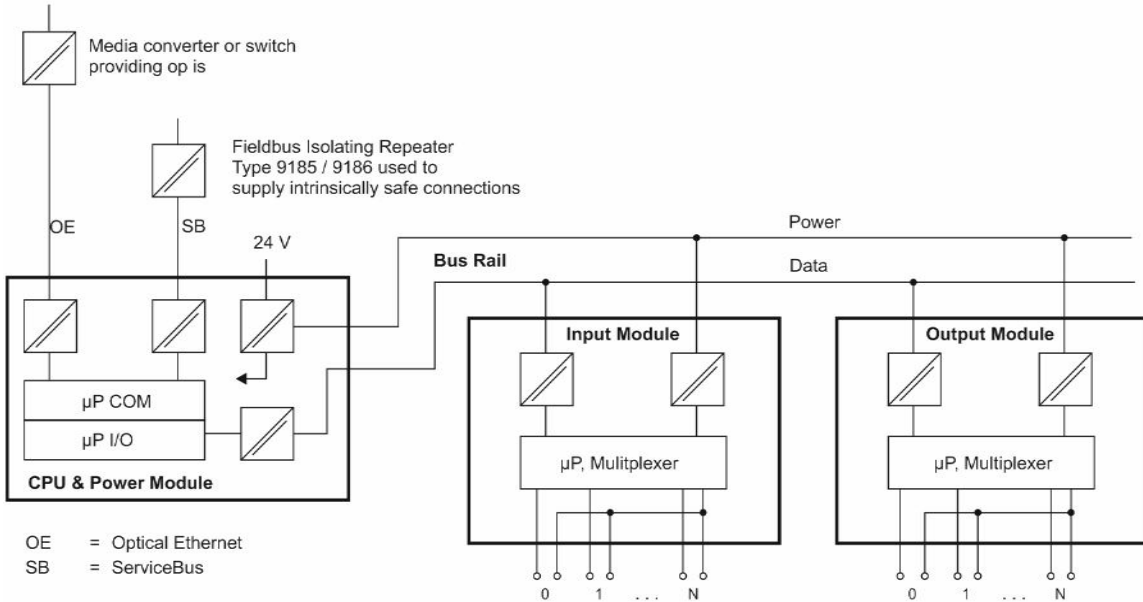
Media converter or switch providing op is

Fieldbus Isolating Repeater Type 9185 / 9186 used to supply intrinsically safe connections

OE

SB

24 V

Power

Bus Rail

Data

Input Module

Output Module

µP COM

µP I/O

µP, Mulitplexer

µP, Multiplexer

CPU & Power Module

0 1 . . . N

0 1 . . . N

OE = Optical Ethernet
SB = ServiceBus